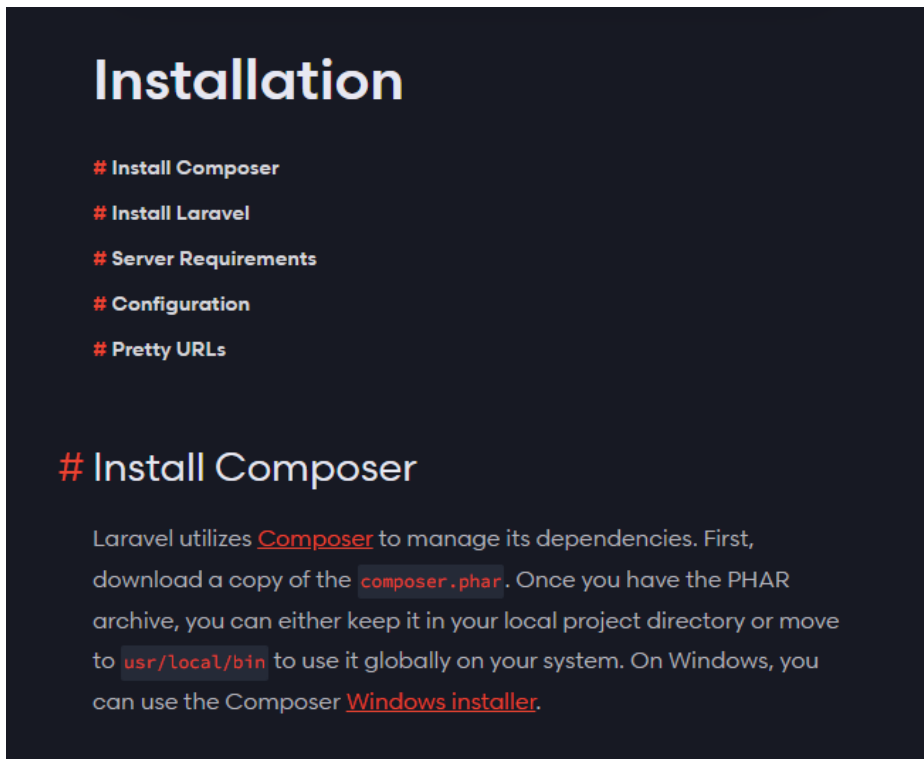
Installation

# Install Composer

# Install Laravel

# Server Requirements

# Configuration

# Pretty URLs

# Install Composer

Laravel utilizes Composer to manage its dependencies. First, download a copy of the composer.phar. Once you have the PHAR archive, you can either keep it in your local project directory or move to usr/local/bin to use it globally on your system. On Windows, you can use the Composer Windows installer.